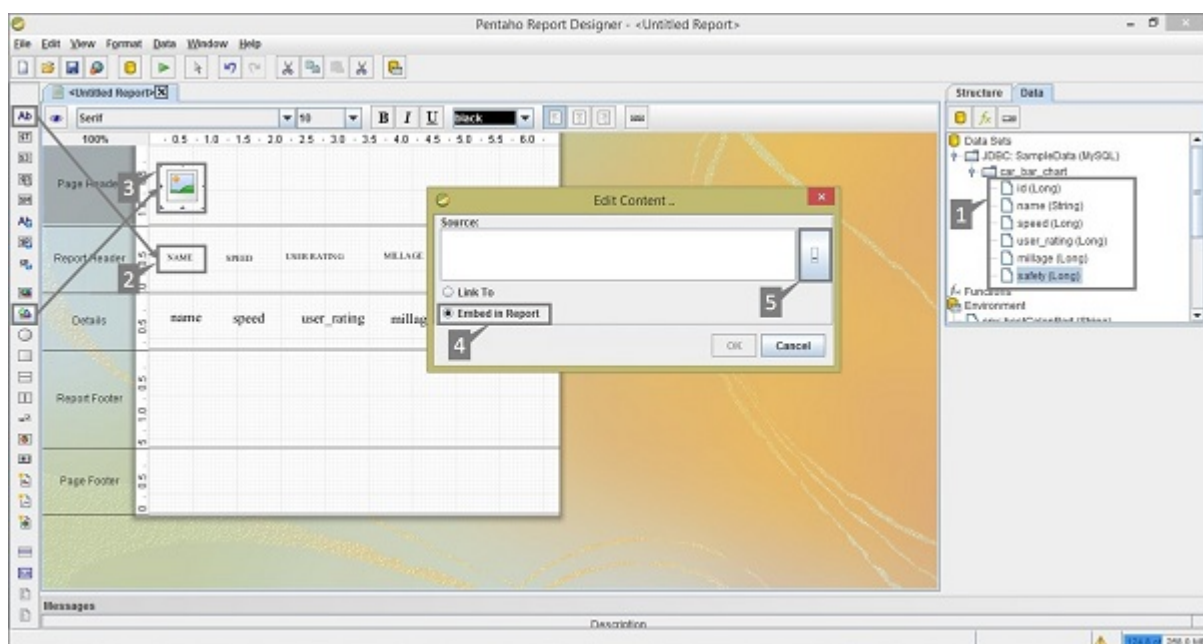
Pentaho Report Designer - <Untitled Report>

File Edit View Format Data Window Help

<Untitled Report>

Serif 10 B I U black

100%

0.5 1.0 1.5 2.0 2.5 3.0 3.5 4.0 4.5 5.0 5.5 6.0

Page Header

3

Report Header

NAME SPEED USER RATING MILLAGE

2

Details

name speed user_rating millag

Report Footer

Page Footer

Edit Content ..

Source:

Link To

Embed in Report

4

5

OK Cancel

Structure Data

Data Sets
JDBC: SampleData (MySQL)
car_bar_chart
id (Long)
name (String)
speed (Long)
user_rating (Long)
millage (Long)
safety (Long)

1

Functions
Environment

Messages

Description